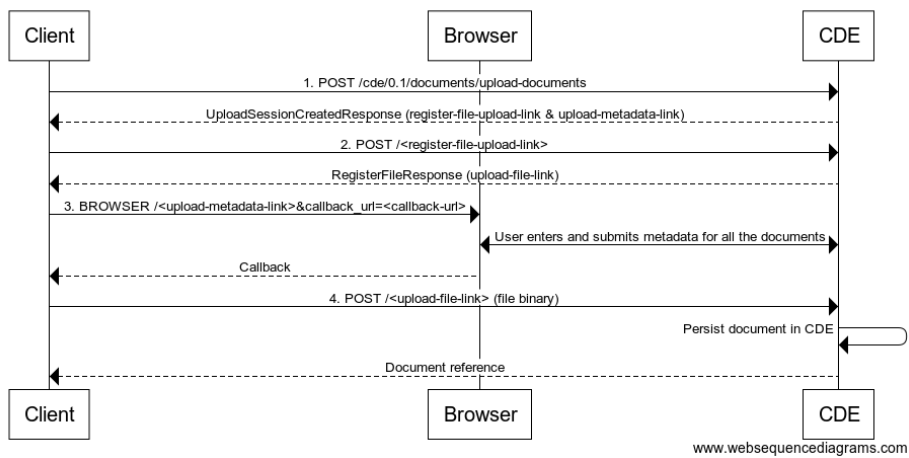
Client

Browser

CDE

1. POST /cde/0.1/documents/upload-documents

UploadSessionCreatedResponse (register-file-upload-link & upload-metadata-link)

2. POST /<register-file-upload-link>

RegisterFileResponse (upload-file-link)

3. BROWSER /<upload-metadata-link>&callback_url=<callback-url>

User enters and submits metadata for all the documents

Callback

4. POST /<upload-file-link> (file binary)

Persist document in CDE

Document reference

Client

Browser

CDE

www.websequencediagrams.com